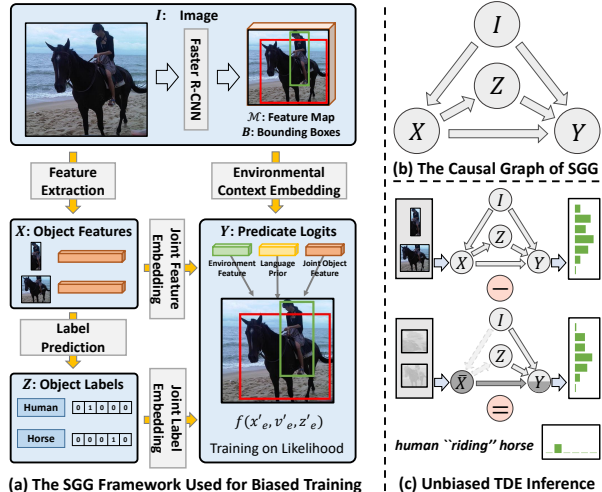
$I$: Image

Faster R-CNN

$\mathcal{M}$: Feature Map
$B$: Bounding Boxes

Feature Extraction

Environmental Context Embedding

$X$: Object Features

Joint Feature Embedding

$Y$: Predicate Logits

Environment Feature

Language Prior

Joint Object Feature

Label Prediction

$Z$: Object Labels

Human 0 1 0 0 0

Horse 0 0 0 1 0

Joint Label Embedding

$f(x'_e, v'_e, z'_e)$

Training on Likelihood

(a) The SGG Framework Used for Biased Training

$I$

$Z$

$X$

$Y$

(b) The Causal Graph of SGG

$I$

$Z$

$X$

$Y$

$-$

$I$

$Z$

$\bar{X}$

$Y$

$=$

human ``riding'' horse

(c) Unbiased TDE Inference